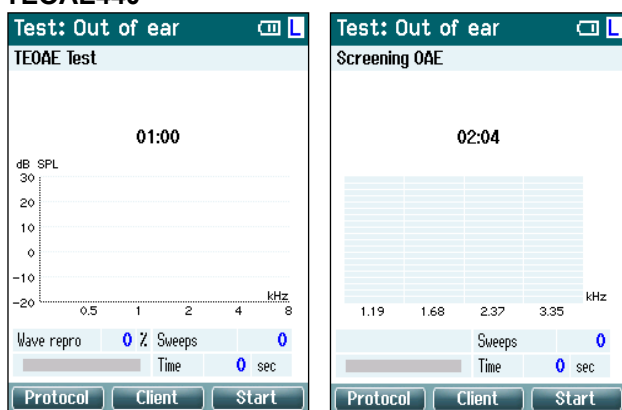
TEOAE440

Test: Out of ear L
TEOAE Test

01:00

dB SPL
30
20
10
0
-10
-20
0.5 1 2 4 8
kHz

Wave repro 0 % Sweeps 0
Time 0 sec

Protocol Client Start

Test: Out of ear L
Screening OAE

02:04

kHz
1.19 1.68 2.37 3.35

Sweeps 0
Time 0 sec

Protocol Client Start